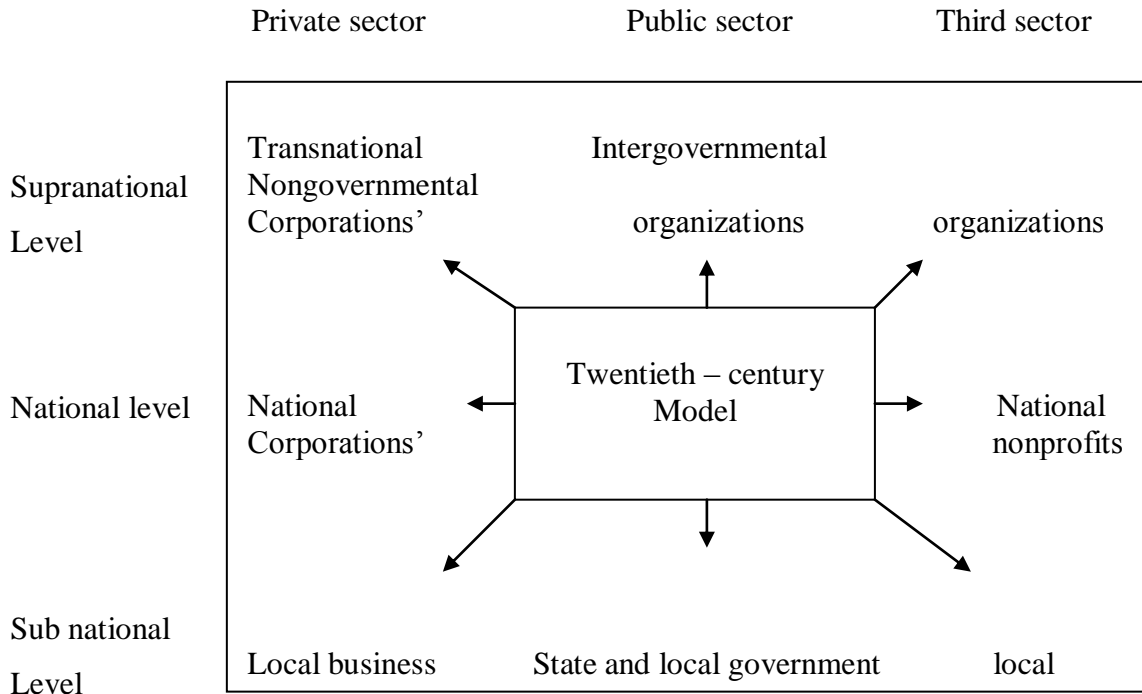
Private sector Public sector Third sector

Supranational Level

Transnational Nongovernmental Corporations'

Intergovernmental organizations

organizations

National level

National Corporations'

Twentieth – century Model

National nonprofits

Sub national Level

Local business

State and local government

local